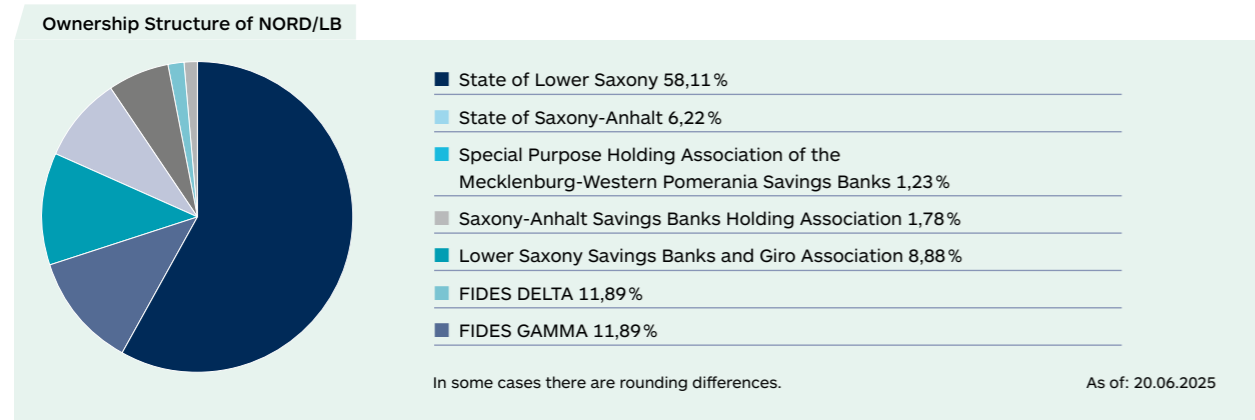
Ownership Structure of NORD/LB

State of Lower Saxony 58,11 %

State of Saxony-Anhalt 6,22 %

Special Purpose Holding Association of the Mecklenburg-Western Pomerania Savings Banks 1,23 %

Saxony-Anhalt Savings Banks Holding Association 1,78 %

Lower Saxony Savings Banks and Giro Association 8,88 %

FIDES DELTA 11,89 %

FIDES GAMMA 11,89 %

In some cases there are rounding differences.

As of: 20.06.2025